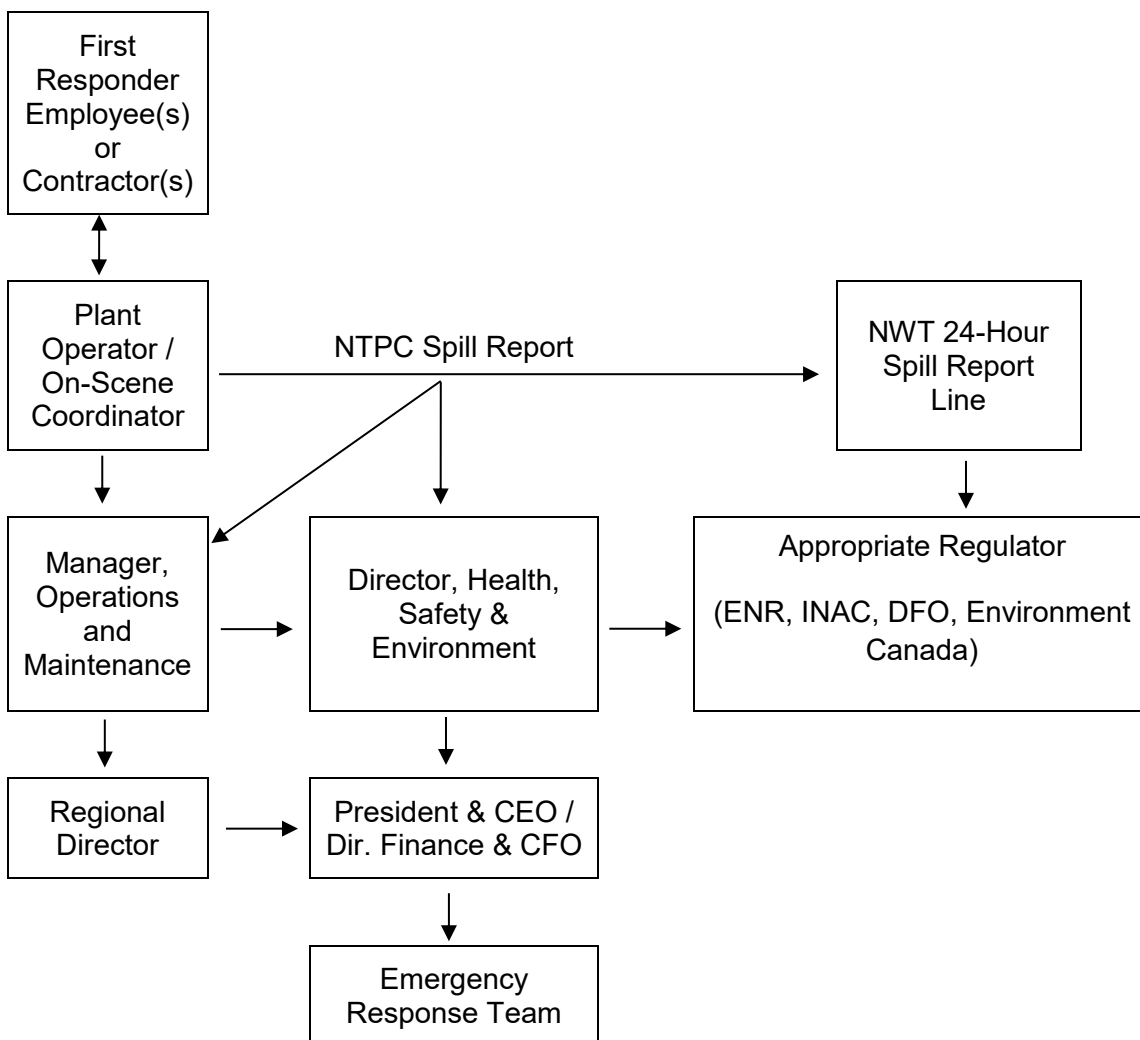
First Responder Employee(s) or Contractor(s)

Plant Operator / On-Scene Coordinator

NTPC Spill Report

NWT 24-Hour Spill Report Line

Manager, Operations and Maintenance

Director, Health, Safety & Environment

Appropriate Regulator

(ENR, INAC, DFO, Environment Canada)

Regional Director

President & CEO / Dir. Finance & CFO

Emergency Response Team